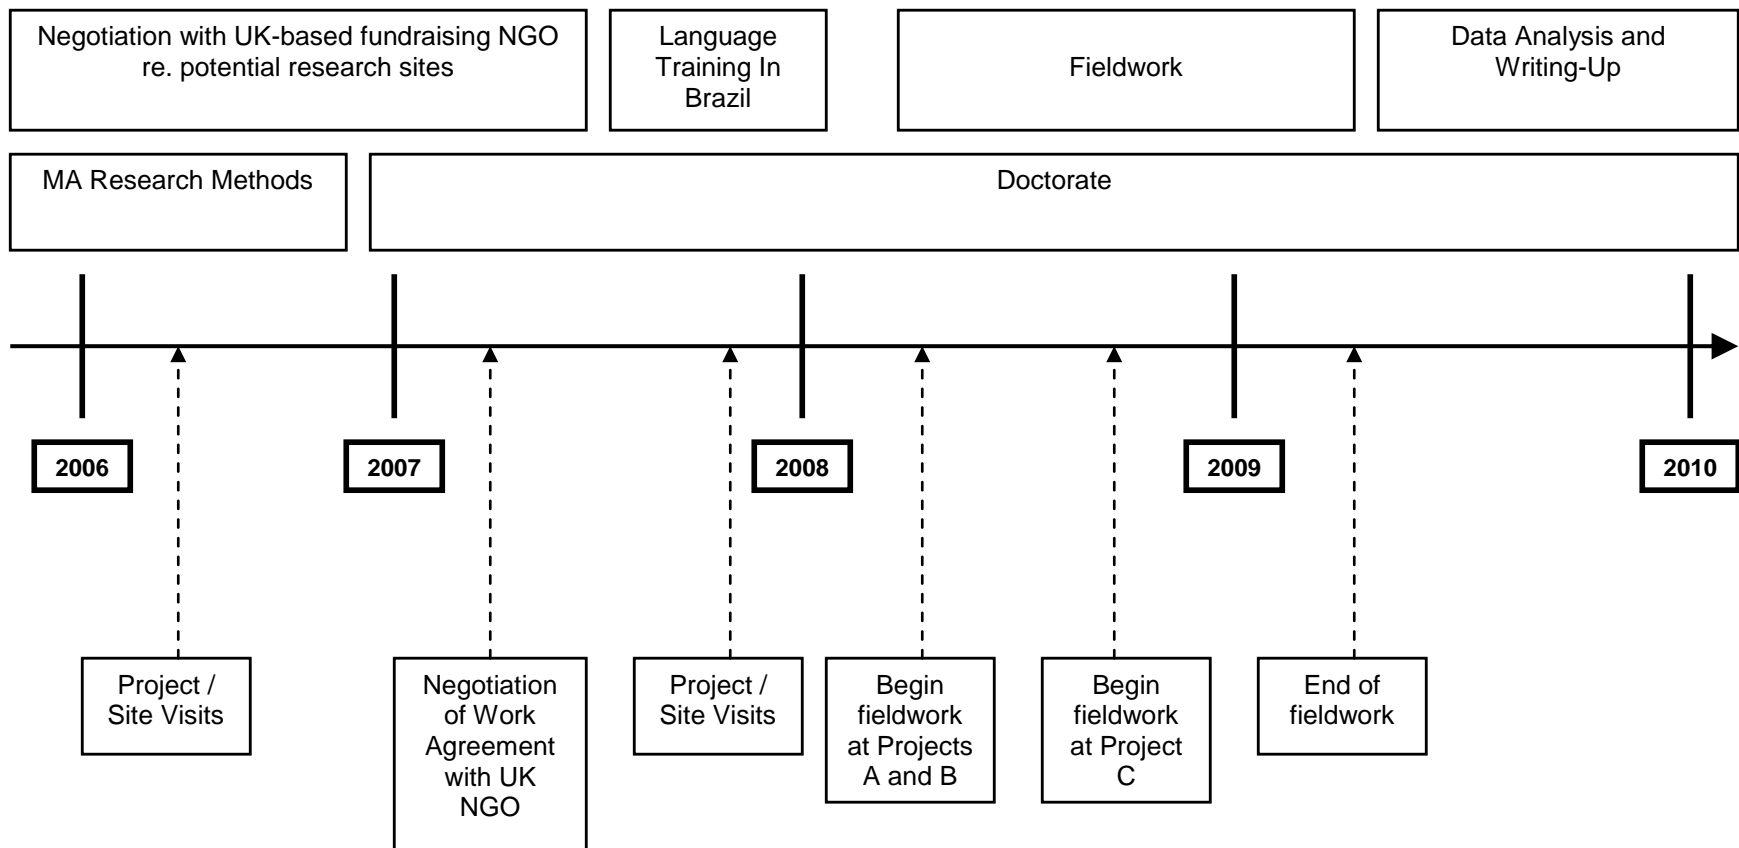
Negotiation with UK-based fundraising NGO re. potential research sites

Language Training In Brazil

Fieldwork

Data Analysis and Writing-Up

MA Research Methods

Doctorate

2006

2007

2008

2009

2010

Project / Site Visits

Negotiation of Work Agreement with UK NGO

Project / Site Visits

Begin fieldwork at Projects A and B

Begin fieldwork at Project C

End of fieldwork